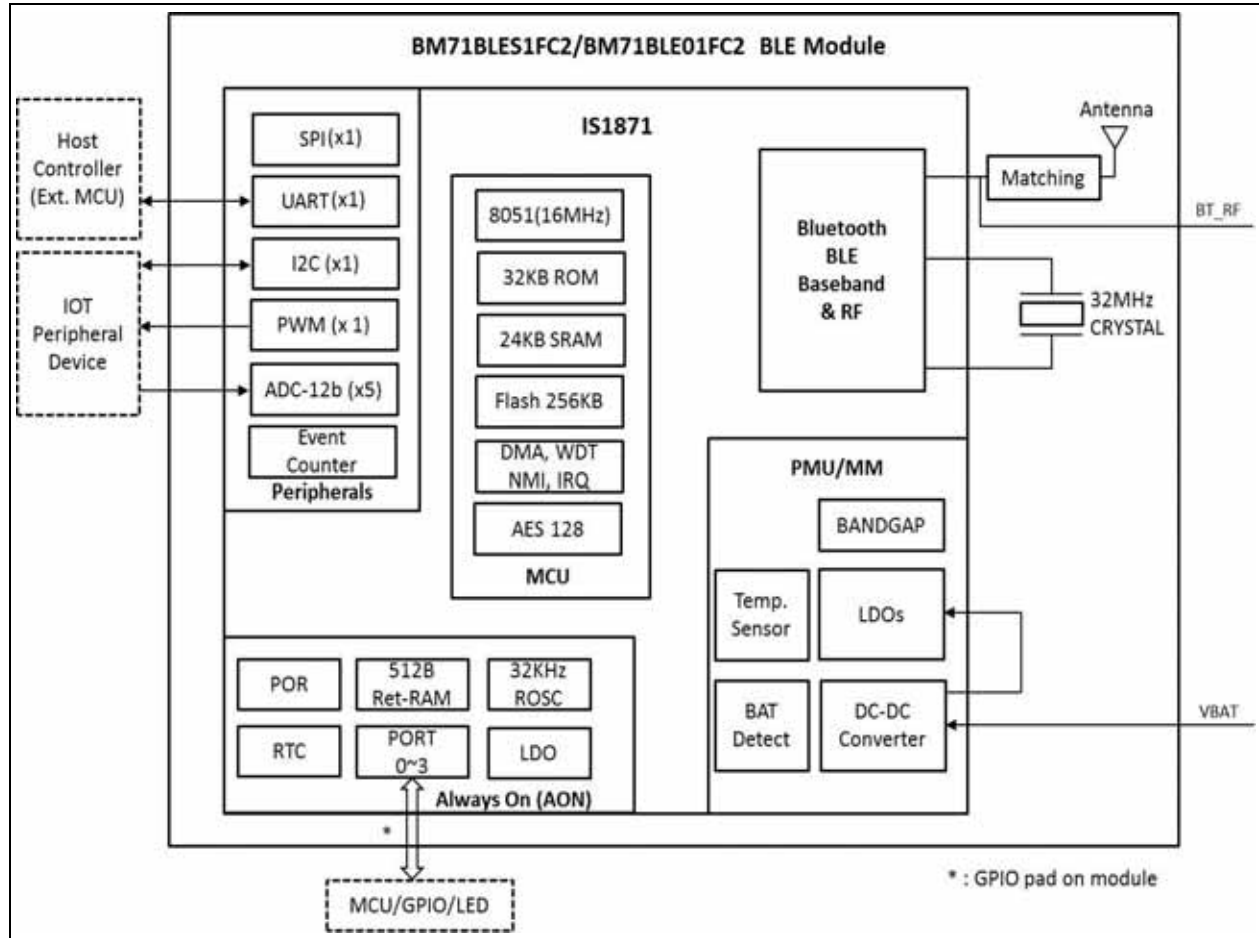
BM71BLES1FC2/BM71BLE01FC2 BLE Module

Host Controller (Ext. MCU)

IOT Peripheral Device

IS1871

SPI(x1)

UART(x1)

I2C (x1)

PWM (x 1)

ADC-12b (x5)

Event Counter

Peripherals

8051(16MHz)

32KB ROM

24KB SRAM

Flash 256KB

DMA, WDT NMI, IRQ

AES 128

MCU

Antenna

Matching

BT_RF

Bluetooth BLE Baseband & RF

32MHz CRYSTAL

PMU/MM

BANDGAP

Temp. Sensor

LDOs

BAT Detect

DC-DC Converter

VBAT

POR

512B Ret-RAM

32KHz ROSC

RTC

PORT 0~3

LDO

Always On (AON)

*

MCU/GPIO/LED

* : GPIO pad on module